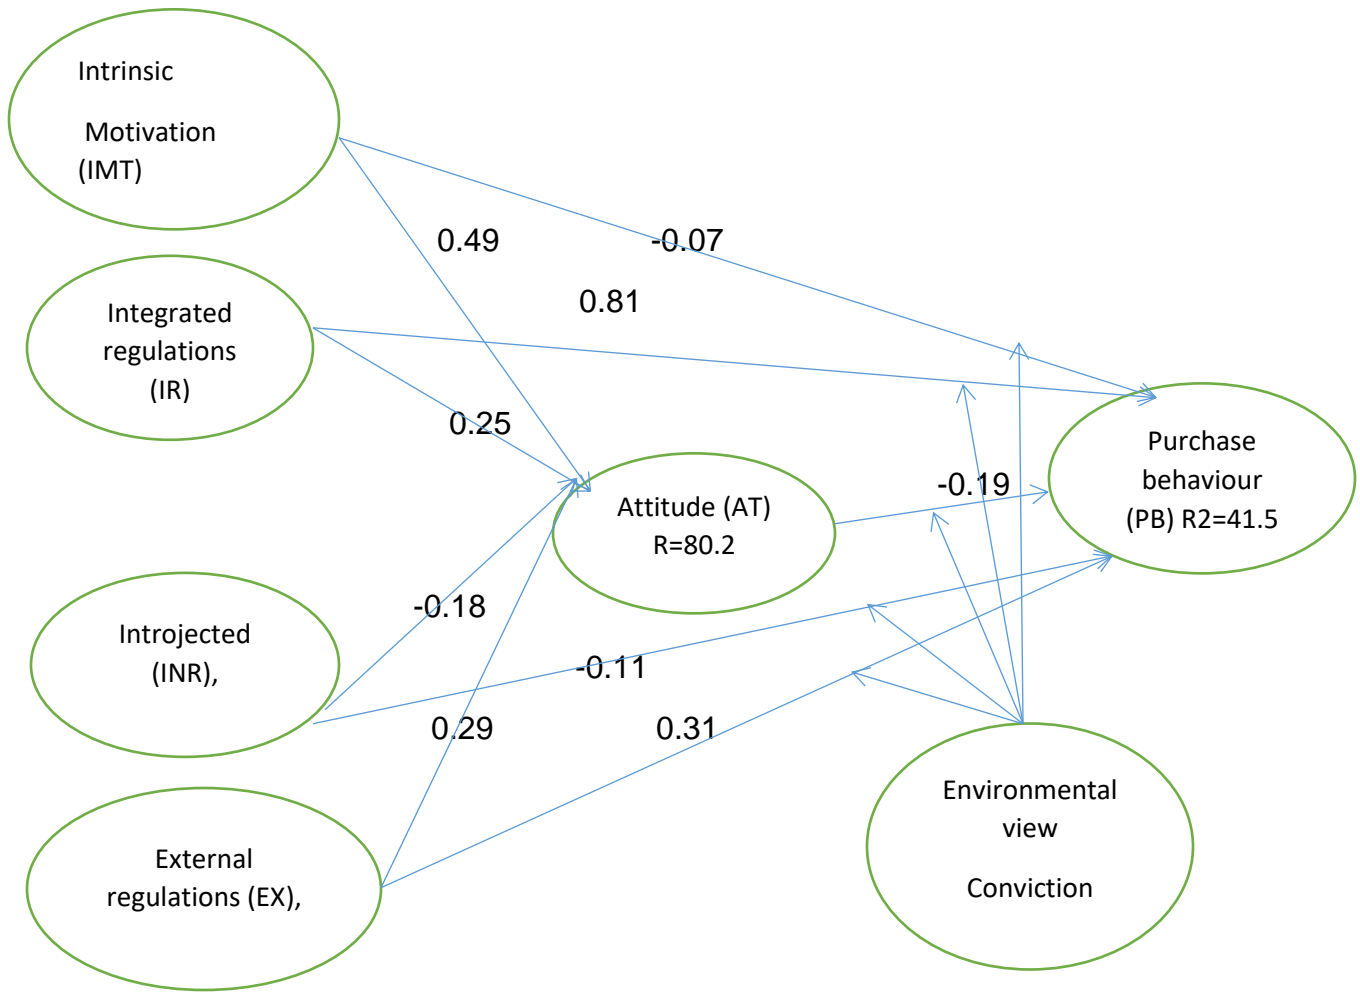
Intrinsic

Motivation (IMT)

0.49

-0.07

0.81

Integrated regulations (IR)

0.25

Attitude (AT) R=80.2

-0.19

Purchase behaviour (PB) R2=41.5

-0.18

Introjected (INR),

-0.11

0.29

0.31

External regulations (EX),

Environmental view

Conviction